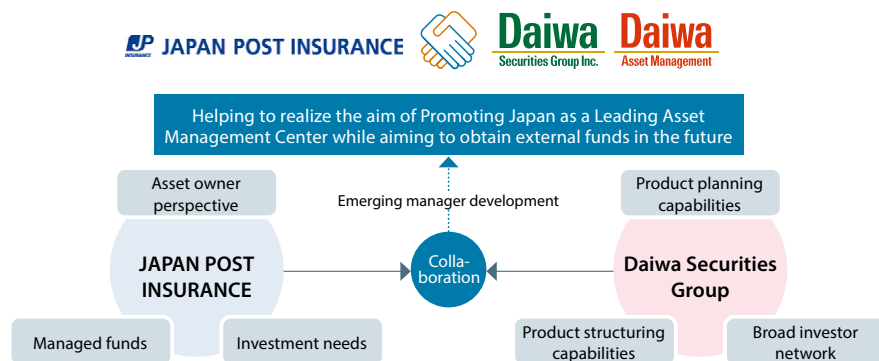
JP INSURANCE JAPAN POST INSURANCE

Daiwa Securities Group Inc.

Daiwa Asset Management

Helping to realize the aim of Promoting Japan as a Leading Asset Management Center while aiming to obtain external funds in the future

Asset owner perspective

Emerging manager development

Product planning capabilities

JAPAN POST INSURANCE

Collaboration

Daiwa Securities Group

Managed funds

Investment needs

Product structuring capabilities

Broad investor network